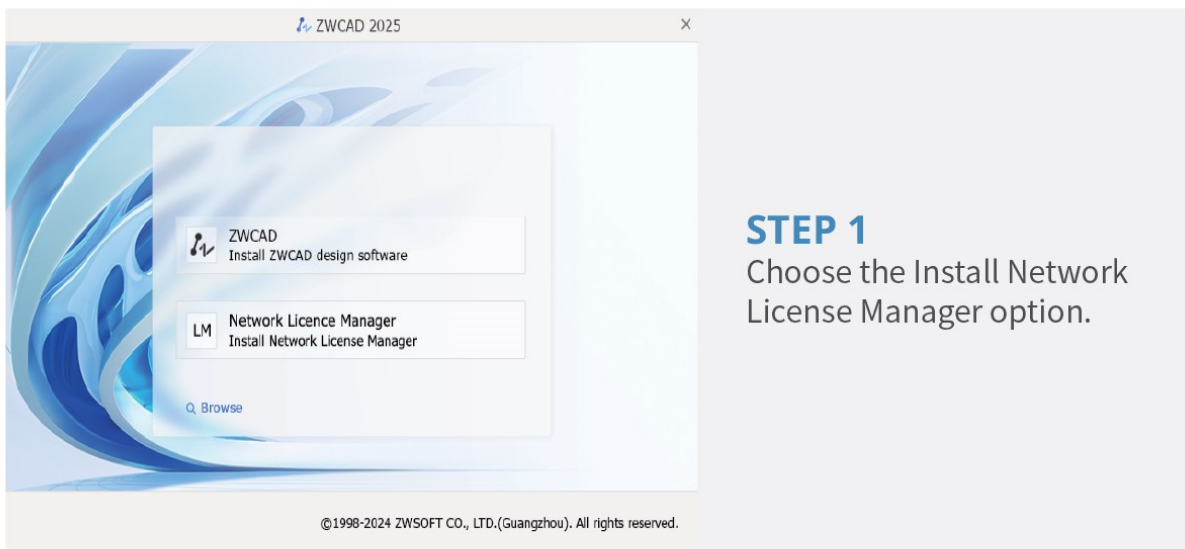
ZWCAD 2025

×

ZWCAD
Install ZWCAD design software

LM

Network Licence Manager
Install Network License Manager

Browse

©1998-2024 ZWSOFT CO., LTD.(Guangzhou). All rights reserved.

STEP 1
Choose the Install Network License Manager option.